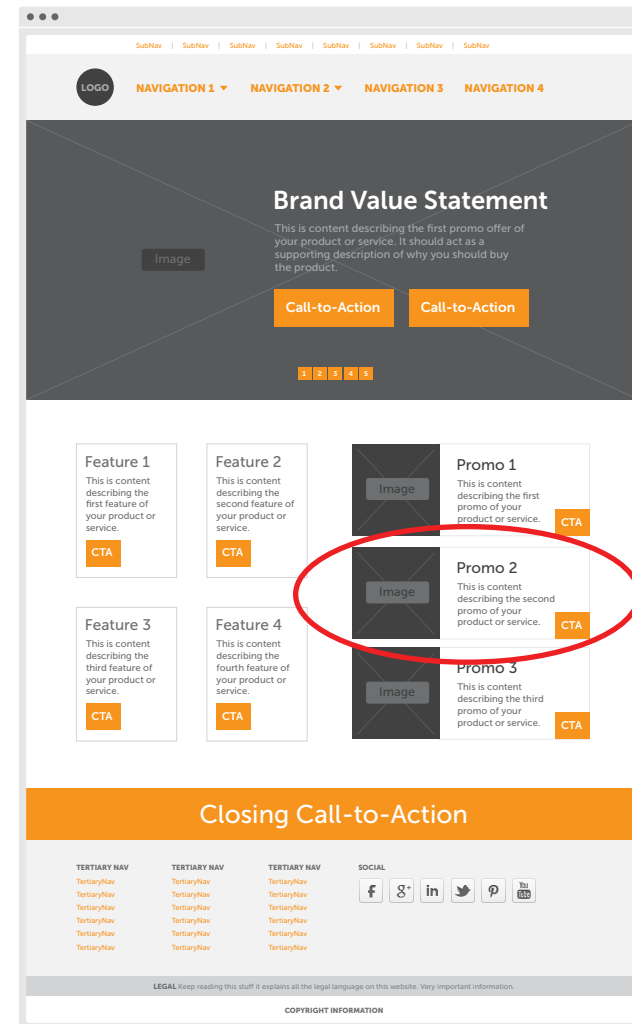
SubNav | SubNav | SubNav | SubNav | SubNav | SubNav | SubNav | SubNav

LOGO

NAVIGATION 1 NAVIGATION 2 NAVIGATION 3 NAVIGATION 4

Image

Brand Value Statement

This is content describing the first promo offer of your product or service. It should act as a supporting description of why you should buy the product.

Call-to-Action Call-to-Action

1 2 3 4 5

Feature 1
This is content describing the first feature of your product or service.
CTA

Feature 2
This is content describing the second feature of your product or service.
CTA

Image
Promo 1
This is content describing the first promo of your product or service.
CTA

Image
Promo 2
This is content describing the second promo of your product or service.
CTA

Feature 3
This is content describing the third feature of your product or service.
CTA

Feature 4
This is content describing the fourth feature of your product or service.
CTA

Image
Promo 3
This is content describing the third promo of your product or service.
CTA

Closing Call-to-Action

TERTIARY NAV
TertiaryNav
TertiaryNav
TertiaryNav
TertiaryNav
TertiaryNav
TertiaryNav

TERTIARY NAV
TertiaryNav
TertiaryNav
TertiaryNav
TertiaryNav
TertiaryNav
TertiaryNav

TERTIARY NAV
TertiaryNav
TertiaryNav
TertiaryNav
TertiaryNav
TertiaryNav
TertiaryNav

SOCIAL
f g+ in You Tube

LEGAL Keep reading this stuff it explains all the legal language on this website. Very important information.

COPYRIGHT INFORMATION